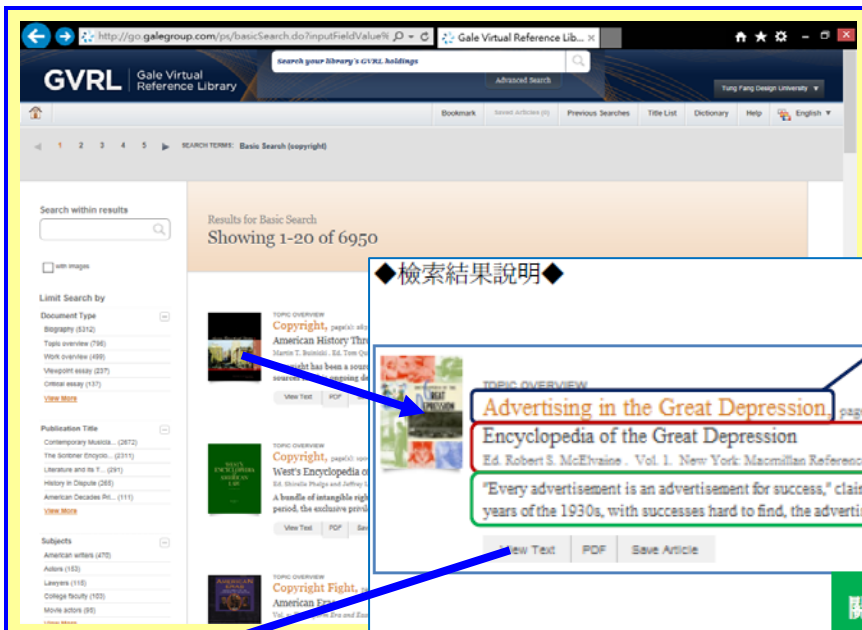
http://go.galegroup.com/ps/basicSearch.do?inputFieldValue%
Gale Virtual Reference Lib...

GVRL Gale Virtual Reference Library
Search your library's GVRL holdings
Advanced Search
Tung Fang Design University

Bookmark | Saved Articles (0) | Previous Searches | Title List | Dictionary | Help | English

1 2 3 4 5 SEARCH TERMS: Basic Search (copyright)

Search within results
with images

Limit Search by
Document Type
Biography (5312)
Topic overview (796)
Work overview (499)
Viewpoint essay (237)
Critical essay (137)
View More

Publication Title
Contemporary Musicia... (2672)
The Scribner Encyclo... (2311)
Literature and its T... (291)
History in Dispute (265)
American Decades Pri... (111)
View More

Subjects
American writers (470)
Actors (153)
Lawyers (115)
College faculty (103)
Movie actors (95)

Results for Basic Search
Showing 1-20 of 6950

TOPIC OVERVIEW
Copyright, page(s)
American History Thr
Martin T. Bobinski
View Text | PDF

TOPIC OVERVIEW
Copyright, page(s)
West's Encyclopedia o
Ed. Shirelle Phelps and Jeffrey L
A bundle of intangible righ
period, the exclusive privi
View Text | PDF

TOPIC OVERVIEW
Copyright Fight,
American Era

◆檢索結果說明◆

TOPIC OVERVIEW
Advertising in the Great Depression, page
Encyclopedia of the Great Depression
Ed. Robert S. McElvaine . Vol. 1. New York: Macmillan Referenc
"Every advertisement is an advertisement for success," clai
years of the 1930s, with successes hard to find, the advertis
View Text | PDF | Save Article